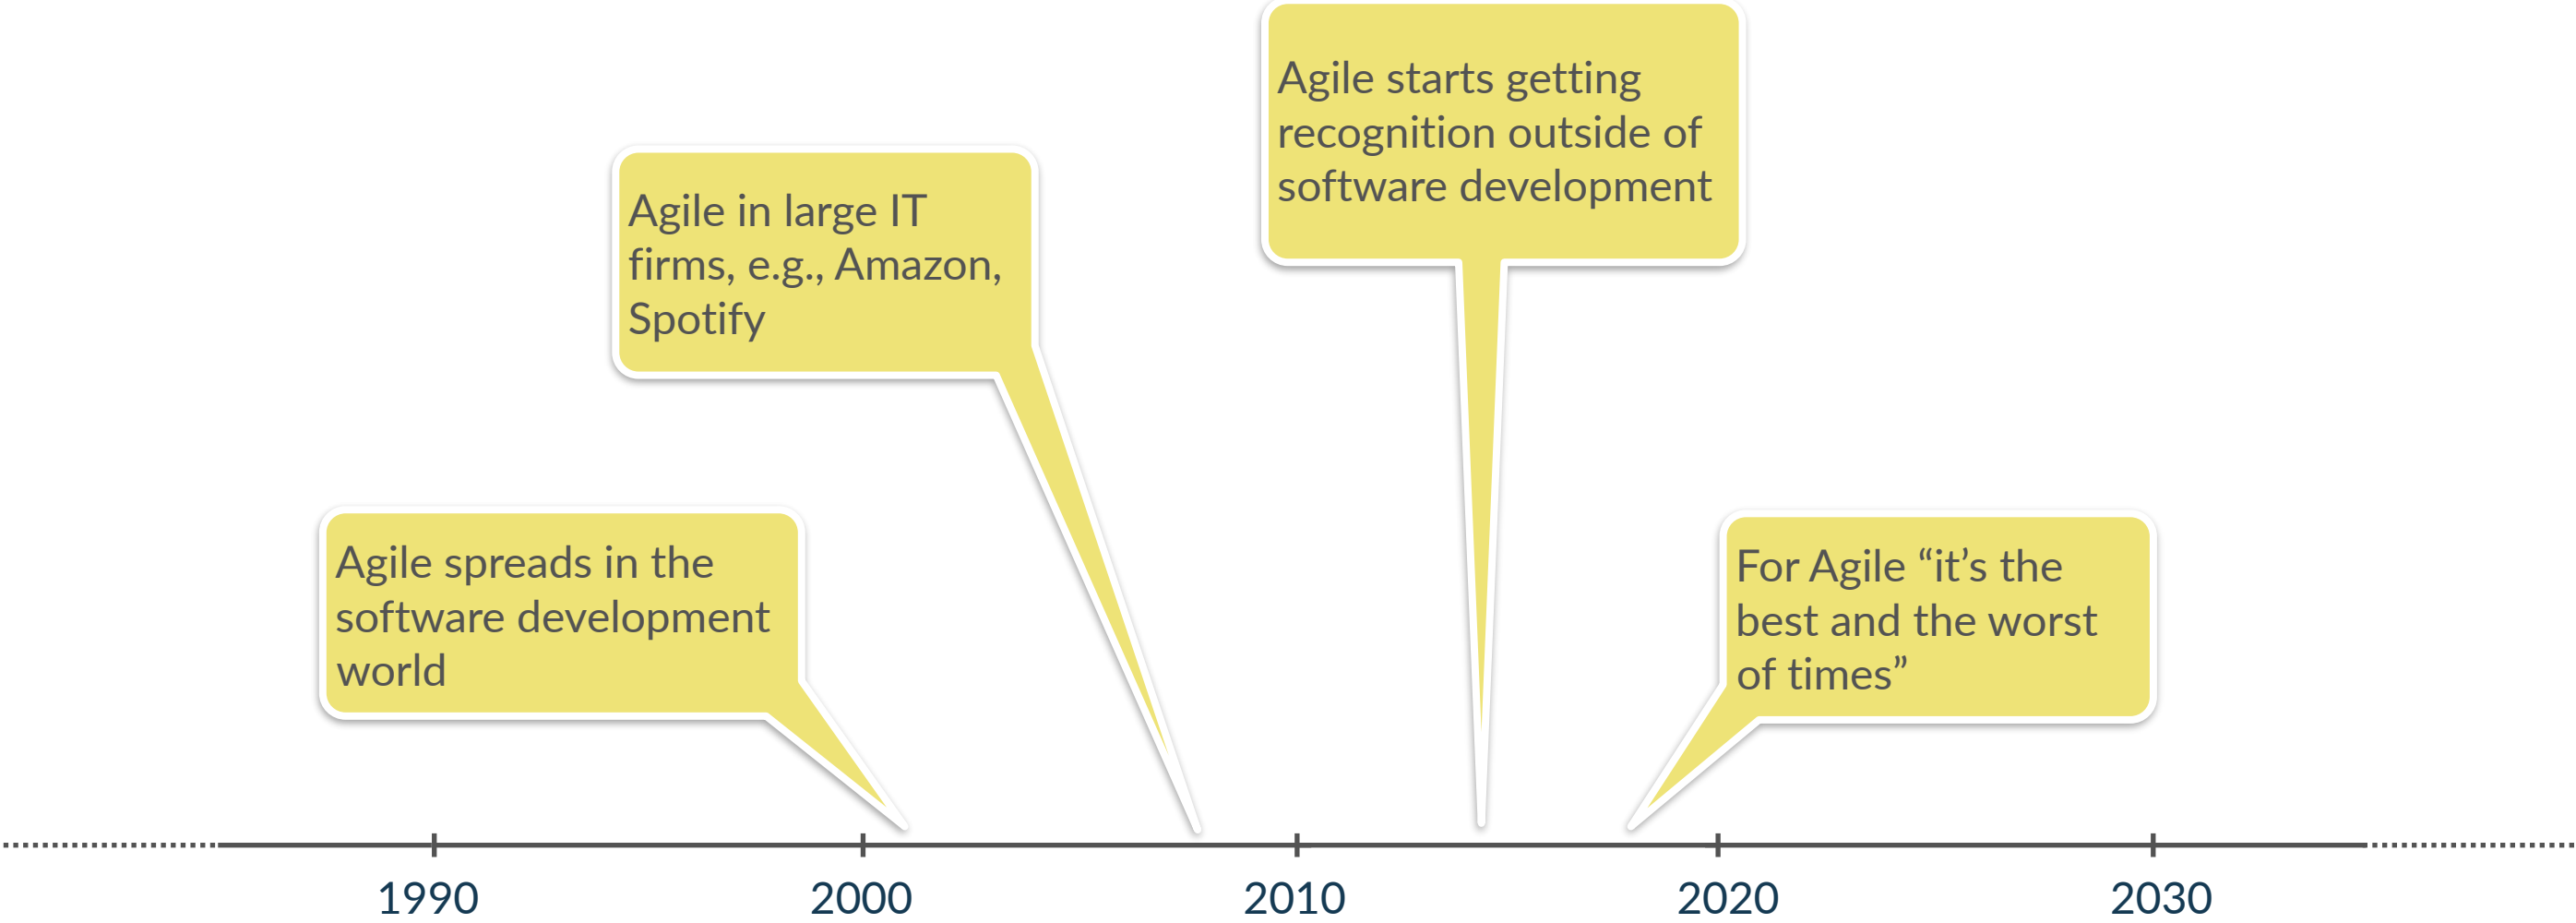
Agile starts getting recognition outside of software development

Agile in large IT firms, e.g., Amazon, Spotify

Agile spreads in the software development world

For Agile “it’s the best and the worst of times”

1990

2000

2010

2020

2030